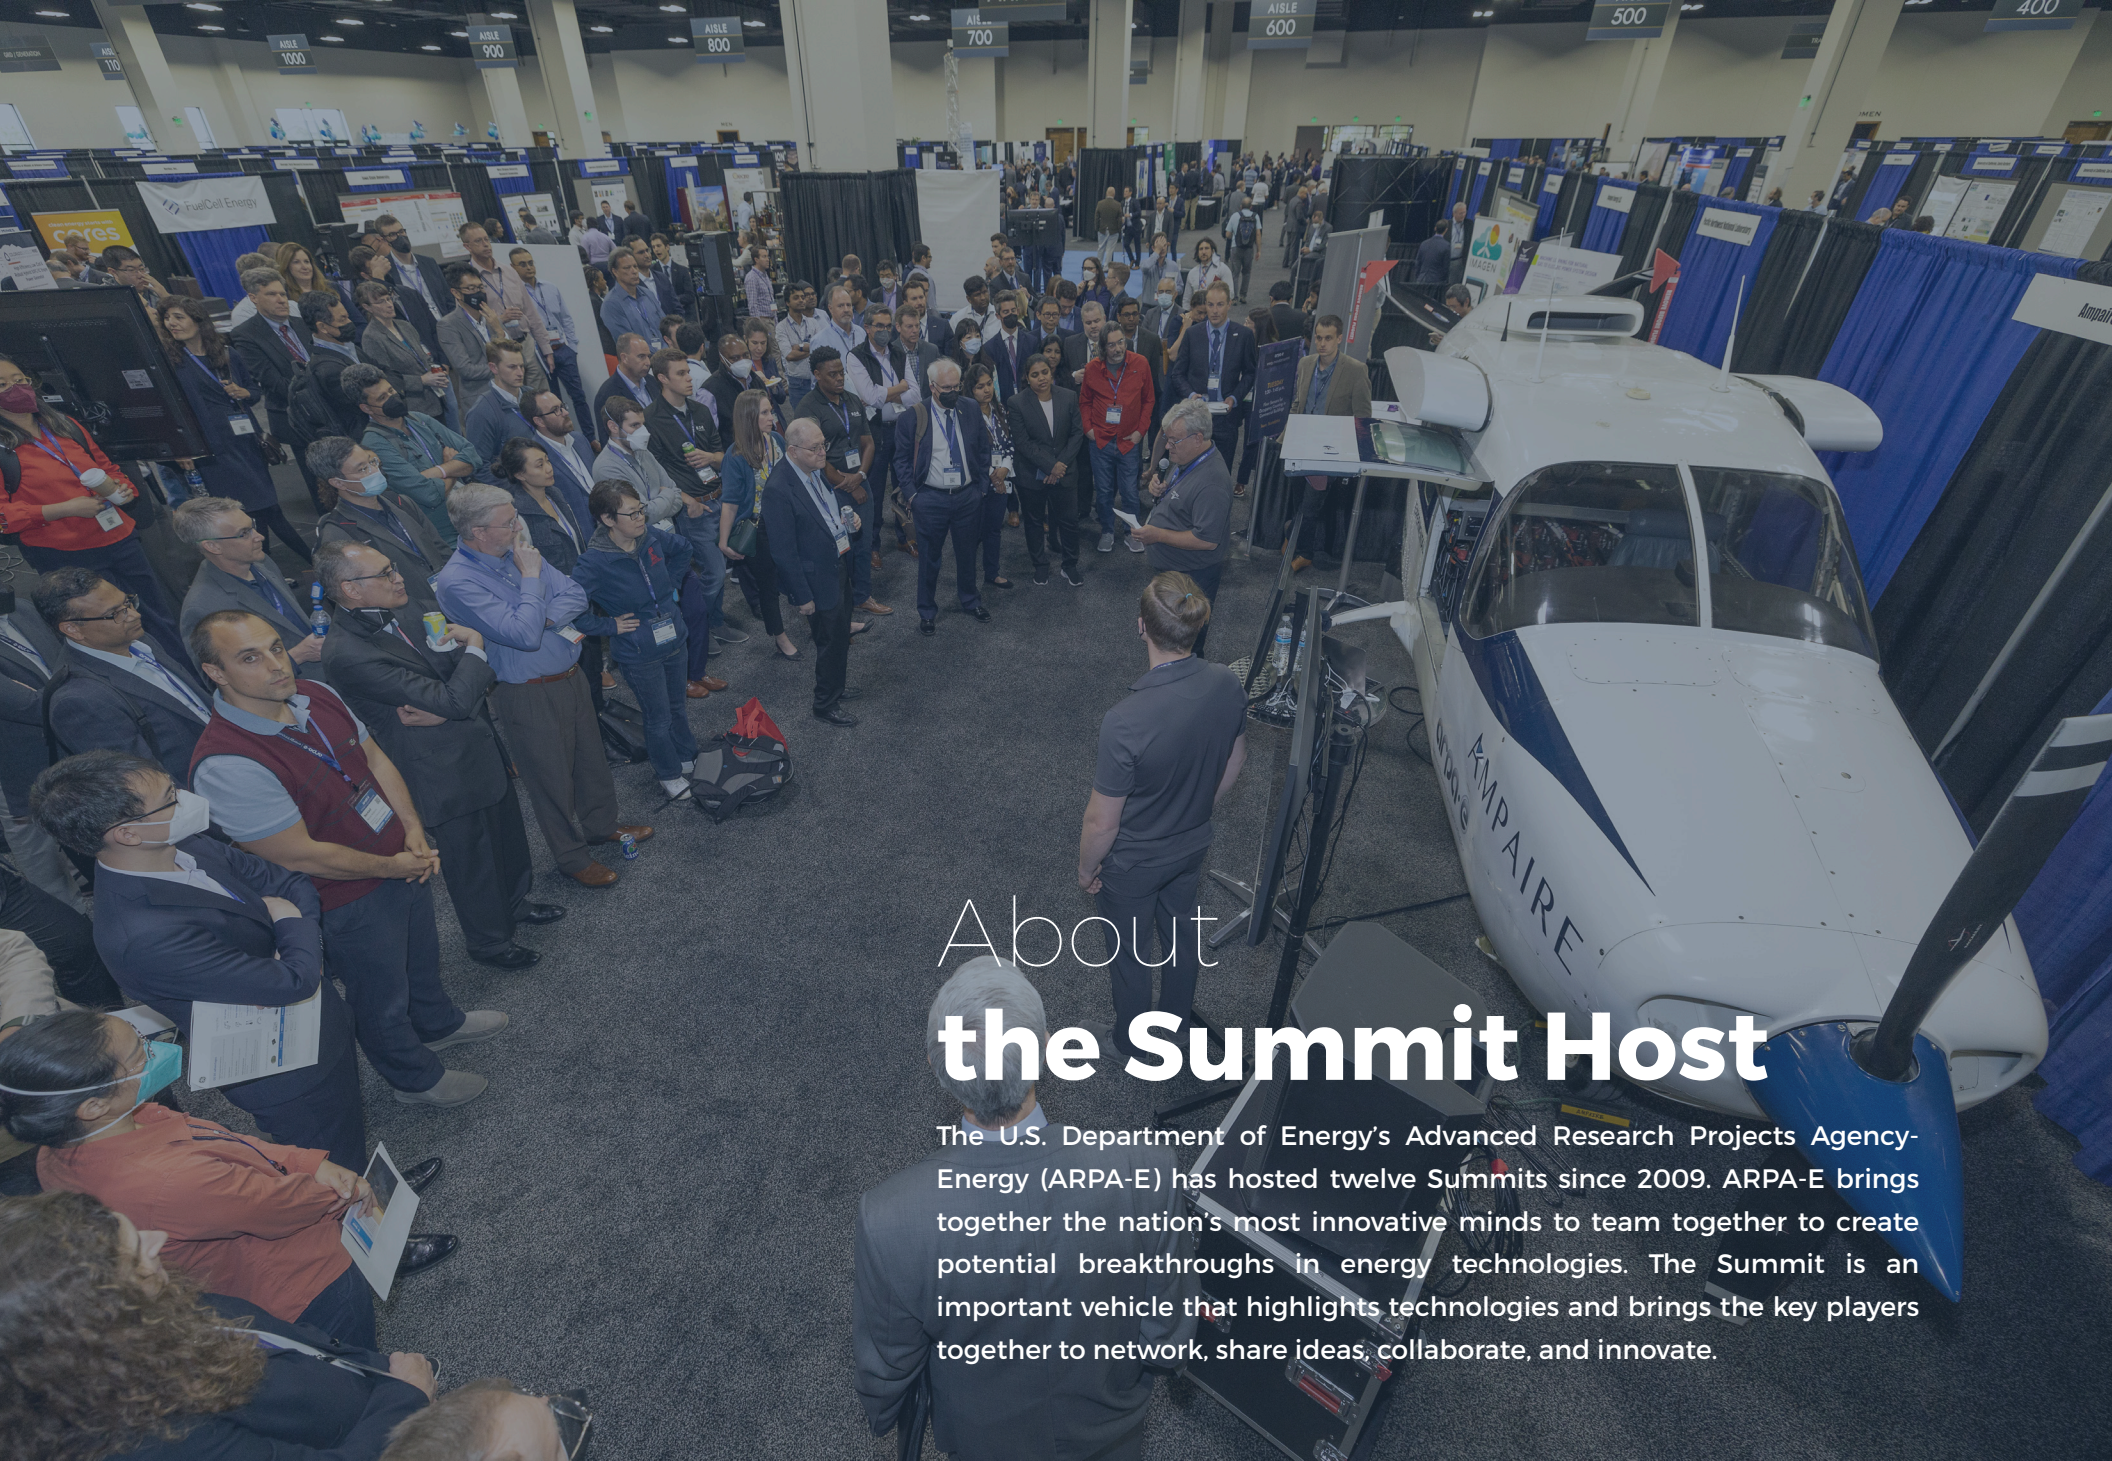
AISLE 1000

AISLE 900

AISLE 800

AISLE 700

AISLE 600

500

400

FuelCell Energy

AMPAIRE

About

the Summit Host

The U.S. Department of Energy's Advanced Research Projects Agency-Energy (ARPA-E) has hosted twelve Summits since 2009. ARPA-E brings together the nation's most innovative minds to team together to create potential breakthroughs in energy technologies. The Summit is an important vehicle that highlights technologies and brings the key players together to network, share ideas, collaborate, and innovate.